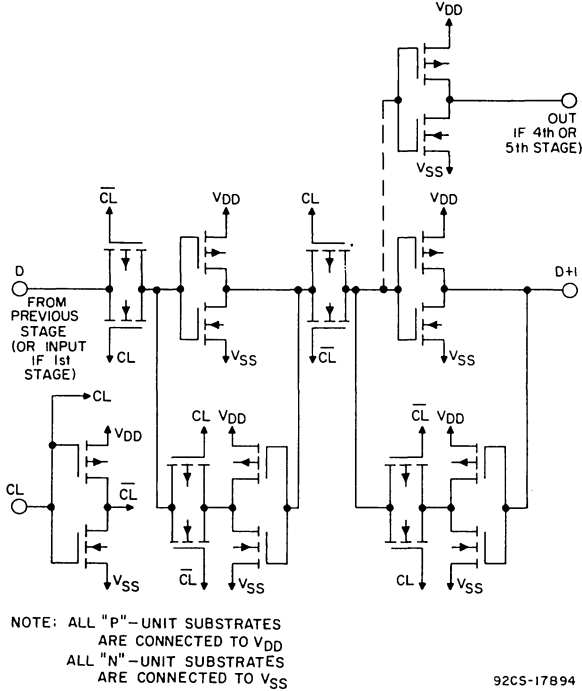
$V_{DD}$

OUT (IF 4th OR 5th STAGE)

$V_{SS}$

$\overline{CL}$

$V_{DD}$

CL

$V_{DD}$

D

D+1

FROM PREVIOUS STAGE (OR INPUT IF 1st STAGE)

CL

$V_{SS}$

$\overline{CL}$

$V_{SS}$

CL

CL

$V_{DD}$

CL $V_{DD}$

$\overline{CL}$ $V_{DD}$

CL

$\overline{CL}$

$V_{SS}$

$\overline{CL}$ $V_{SS}$

CL $V_{SS}$

NOTE: ALL "P"-UNIT SUBSTRATES ARE CONNECTED TO $V_{DD}$
ALL "N"-UNIT SUBSTRATES ARE CONNECTED TO $V_{SS}$

92CS-17894